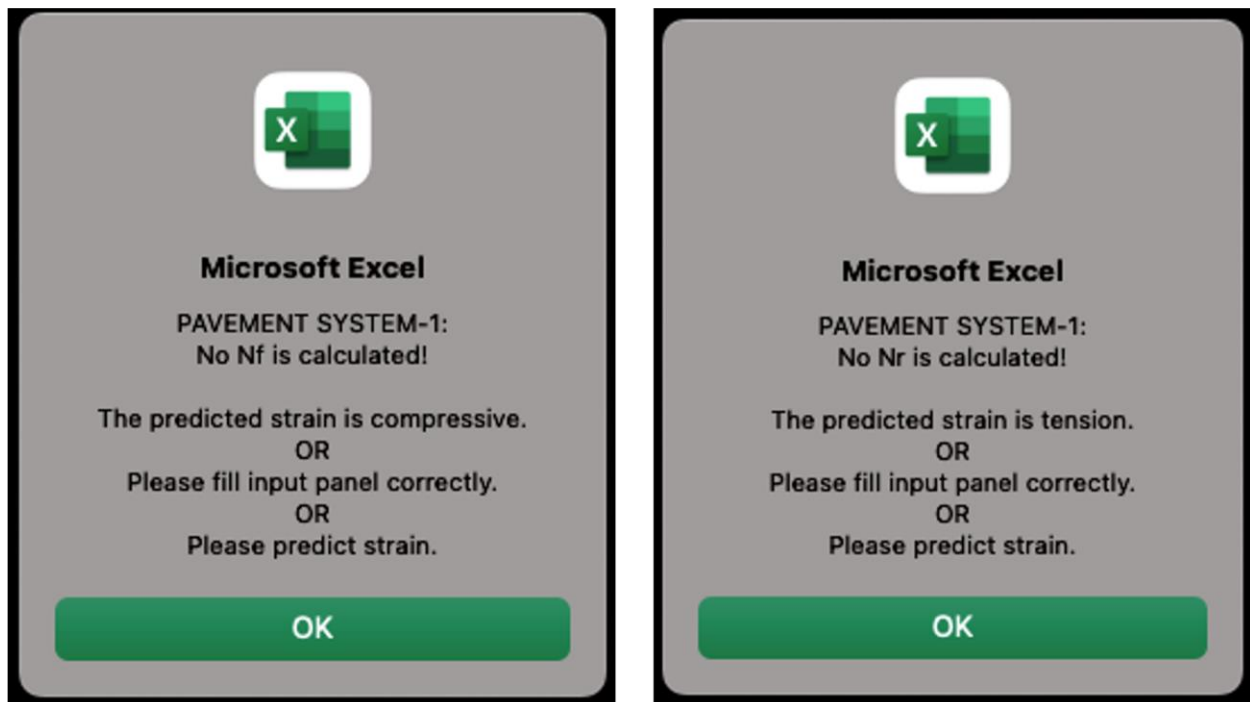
X

Microsoft Excel

PAVEMENT SYSTEM-1:
No Nf is calculated!

The predicted strain is compressive.
OR
Please fill input panel correctly.
OR
Please predict strain.

OK

X

Microsoft Excel

PAVEMENT SYSTEM-1:
No Nr is calculated!

The predicted strain is tension.
OR
Please fill input panel correctly.
OR
Please predict strain.

OK